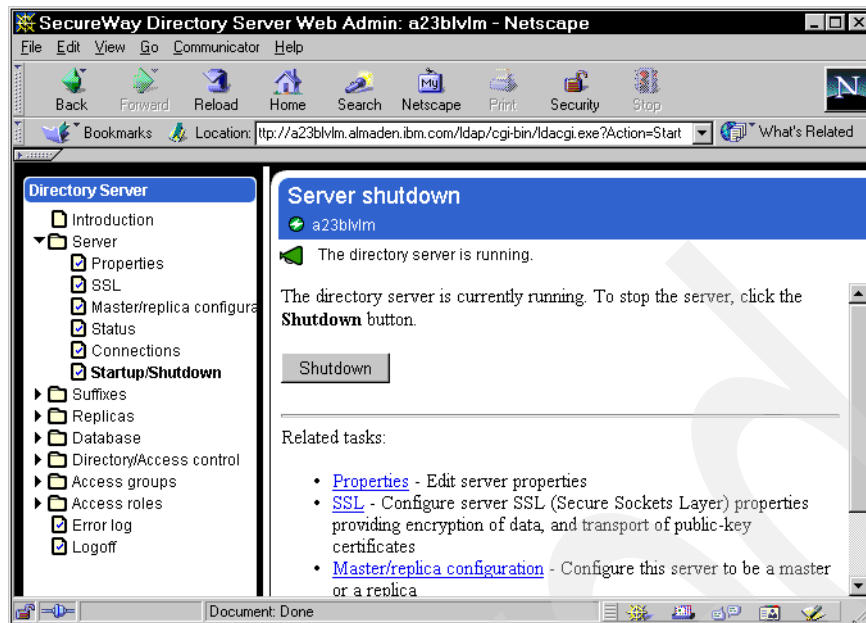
SecureWay Directory Server Web Admin: a23blvlm - Netscape

File Edit View Go Communicator Help

Back Forward Reload Home Search Netscape Print Security Stop

Bookmarks Location: ttp://a23blvlm.almaden.ibm.com/ldap/cgi-bin/ldacgi.exe?Action=Start What's Related

Directory Server
Introduction
Server
Properties
SSL
Master/replica configura
Status
Connections
Startup/Shutdown
Suffixes
Replicas
Database
Directory/Access control
Access groups
Access roles
Error log
Logoff

Server shutdown
a23blvlm
The directory server is running.

The directory server is currently running. To stop the server, click the **Shutdown** button.

Shutdown

Related tasks:

- Properties - Edit server properties
- SSL - Configure server SSL (Secure Sockets Layer) properties providing encryption of data, and transport of public-key certificates
- Master/replica configuration - Configure this server to be a master or a replica

Document: Done